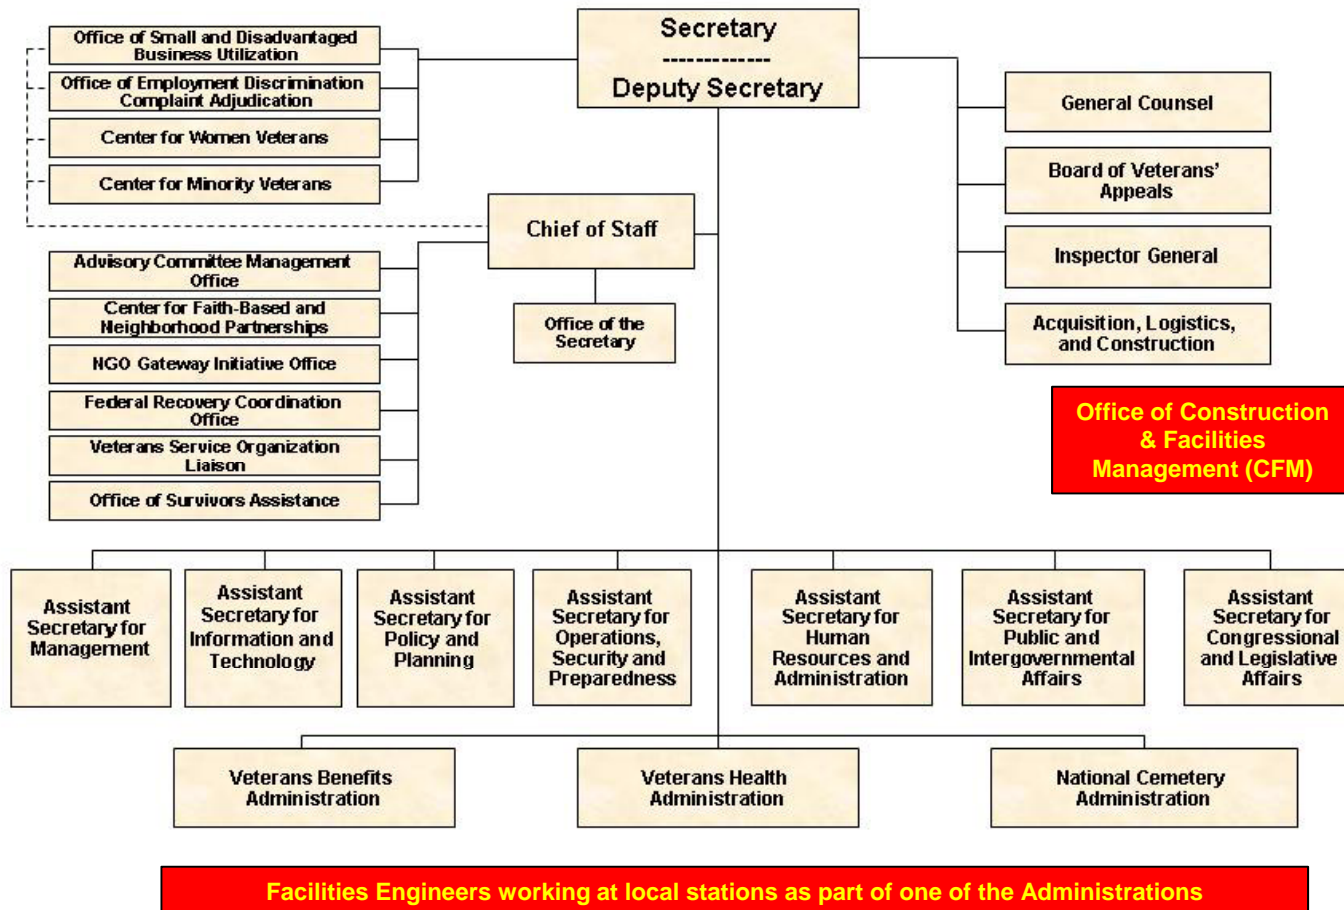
Secretary
-------------
Deputy Secretary

Office of Small and Disadvantaged Business Utilization

Office of Employment Discrimination Complaint Adjudication

Center for Women Veterans

Center for Minority Veterans

Chief of Staff

Advisory Committee Management Office

Center for Faith-Based and Neighborhood Partnerships

NGO Gateway Initiative Office

Federal Recovery Coordination Office

Veterans Service Organization Liaison

Office of Survivors Assistance

Office of the Secretary

General Counsel

Board of Veterans' Appeals

Inspector General

Acquisition, Logistics, and Construction

Office of Construction & Facilities Management (CFM)

Assistant Secretary for Management

Assistant Secretary for Information and Technology

Assistant Secretary for Policy and Planning

Assistant Secretary for Operations, Security and Preparedness

Assistant Secretary for Human Resources and Administration

Assistant Secretary for Public and Intergovernmental Affairs

Assistant Secretary for Congressional and Legislative Affairs

Veterans Benefits Administration

Veterans Health Administration

National Cemetery Administration

Facilities Engineers working at local stations as part of one of the Administrations